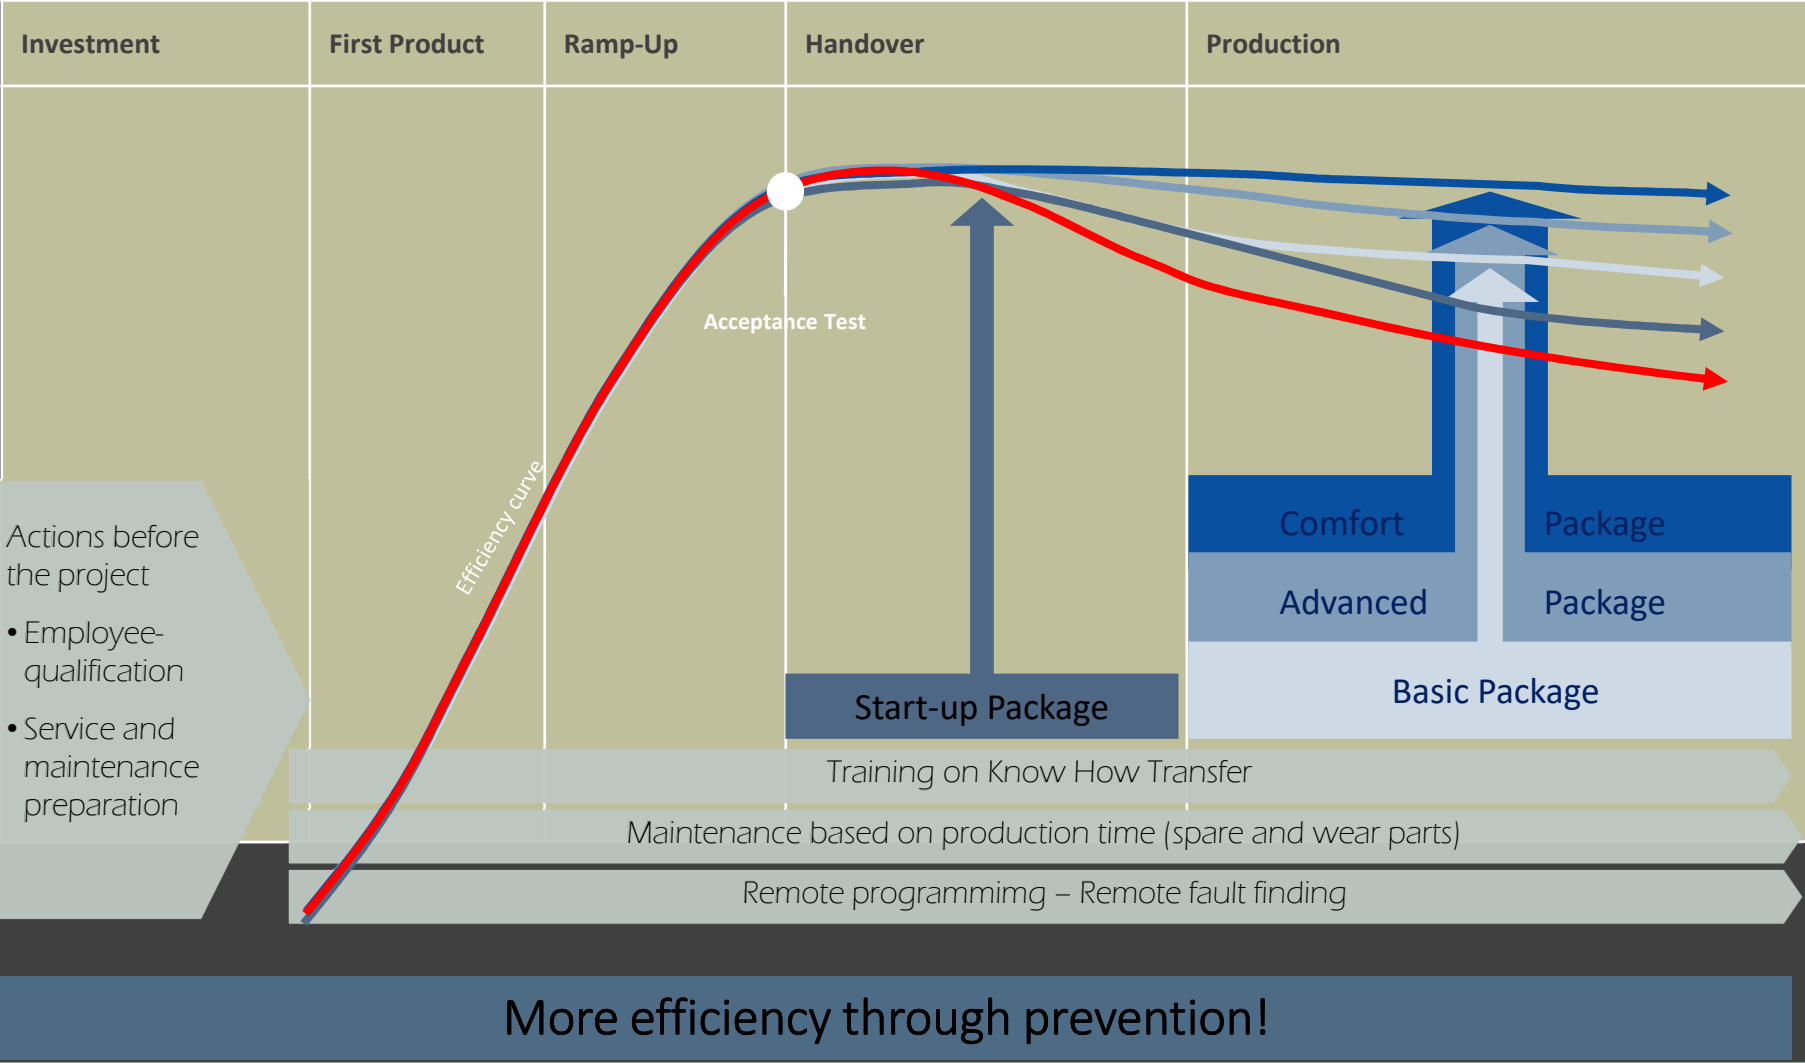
Investment

First Product

Ramp-Up

Handover

Production

Acceptance Test

Efficiency curve

Actions before the project

• Employee-qualification

• Service and maintenance preparation

Comfort Package

Advanced Package

Basic Package

Start-up Package

Training on Know How Transfer

Maintenance based on production time (spare and wear parts)

Remote programmimg – Remote fault finding

More efficiency through prevention!